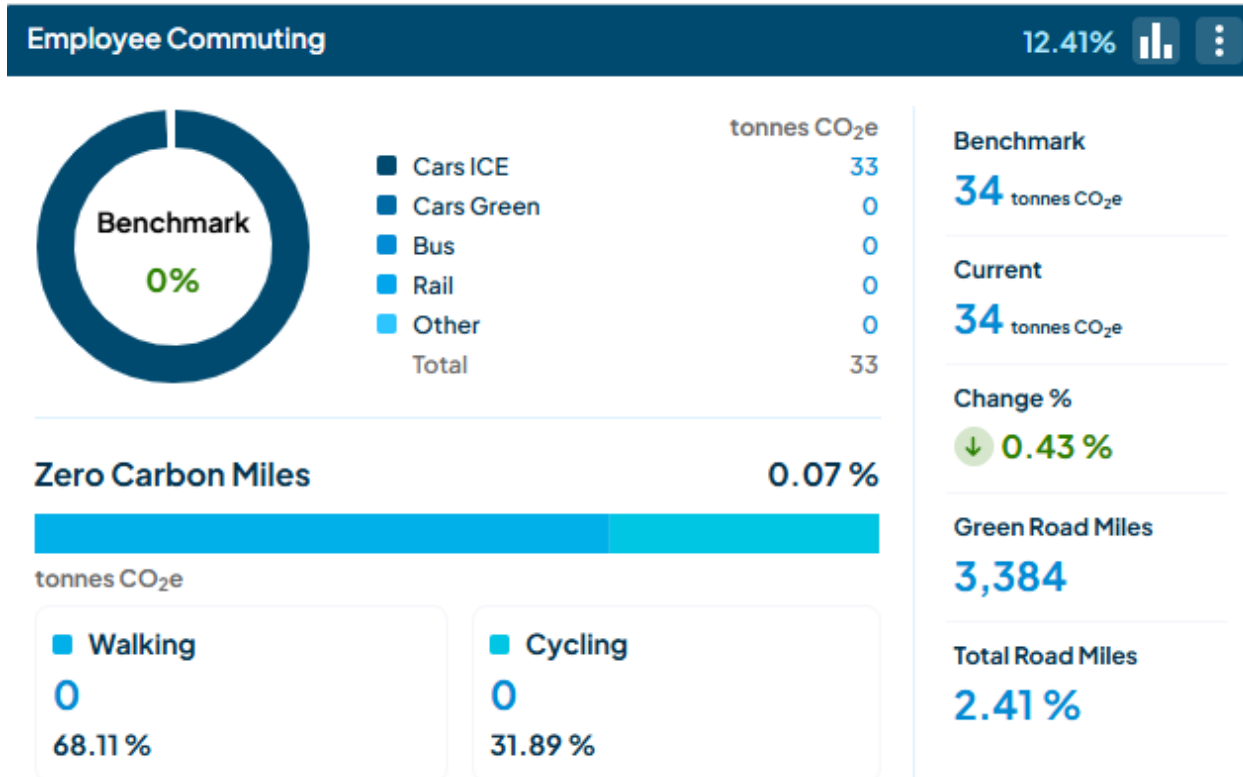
Employee Commuting 12.41%

Benchmark
0%

tonnes $CO_2e$

| | |
|---|---|
| Cars ICE | 33 |
| Cars Green | 0 |
| Bus | 0 |
| Rail | 0 |
| Other | 0 |
| Total | 33 |

Zero Carbon Miles 0.07 %

tonnes $CO_2e$

Walking
0
68.11 %

Cycling
0
31.89 %

Benchmark
34 tonnes $CO_2e$

Current
34 tonnes $CO_2e$

Change %
0.43 %

Green Road Miles
3,384

Total Road Miles
2.41 %